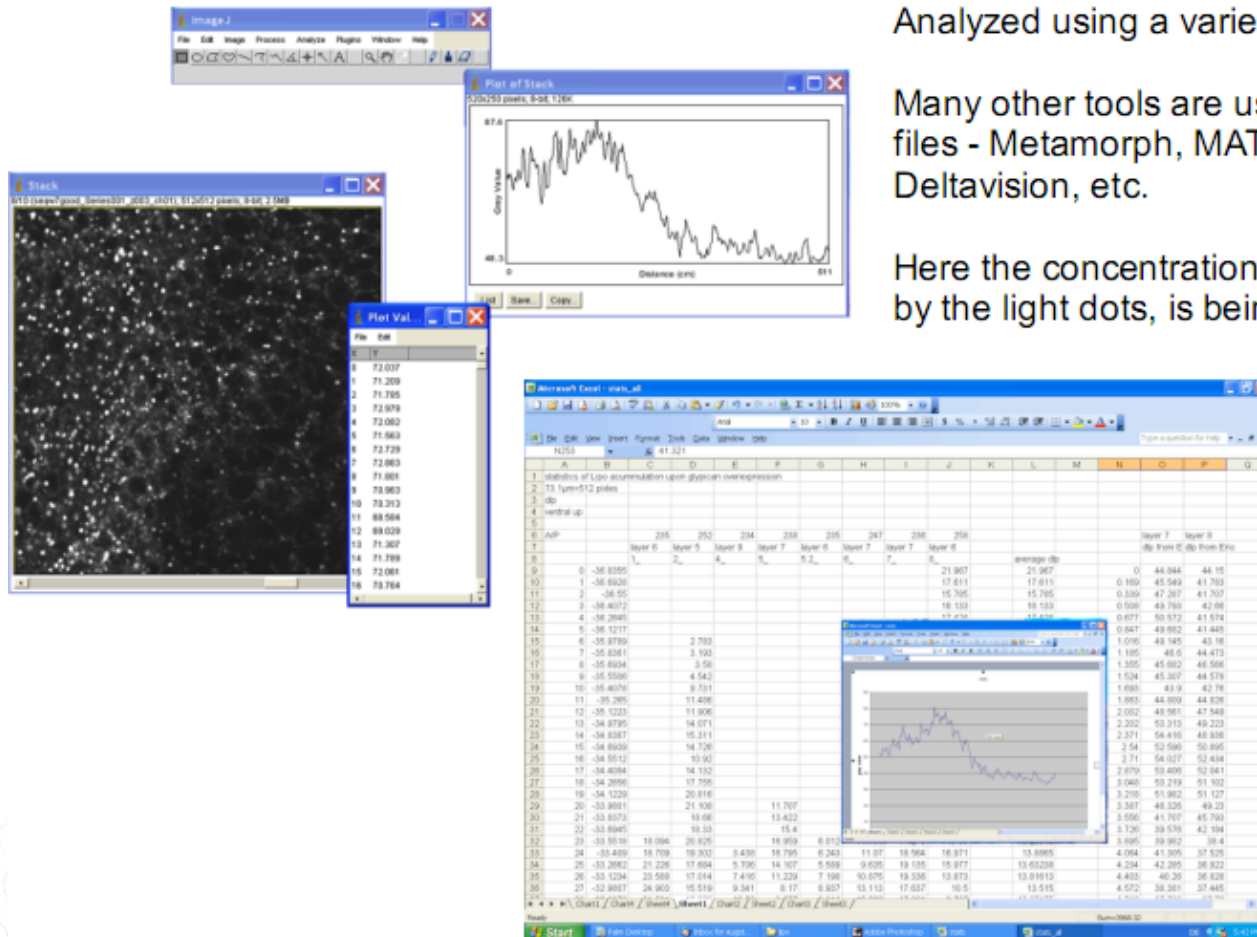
Analyzed using a varie

Many other tools are us files - Metamorph, MAT Deltavision, etc.

Here the concentration by the light dots, is bei

ImageJ

File Edit Image Process Analyze Plugins Window Help

Plot of Stack

87.0

Grey Value

48.3

0

Distance (cm)

511

List Save... Copy...

Stack

Plot Val...

File Edit

| X | Y |
|---|---|
| 0 | 72.037 |
| 1 | 71.209 |
| 2 | 71.795 |
| 3 | 72.979 |
| 4 | 72.082 |
| 5 | 71.563 |
| 6 | 72.729 |
| 7 | 72.063 |
| 8 | 71.801 |
| 9 | 73.963 |
| 10 | 73.313 |
| 11 | 69.584 |
| 12 | 69.029 |
| 13 | 71.307 |
| 14 | 71.789 |
| 15 | 72.061 |
| 16 | 73.764 |

Microsoft Excel - stats_all

File Edit View Insert Format Tools Data Window Help

statistics of Lipo accumulation upon glypican overexpression

average dlp

Start